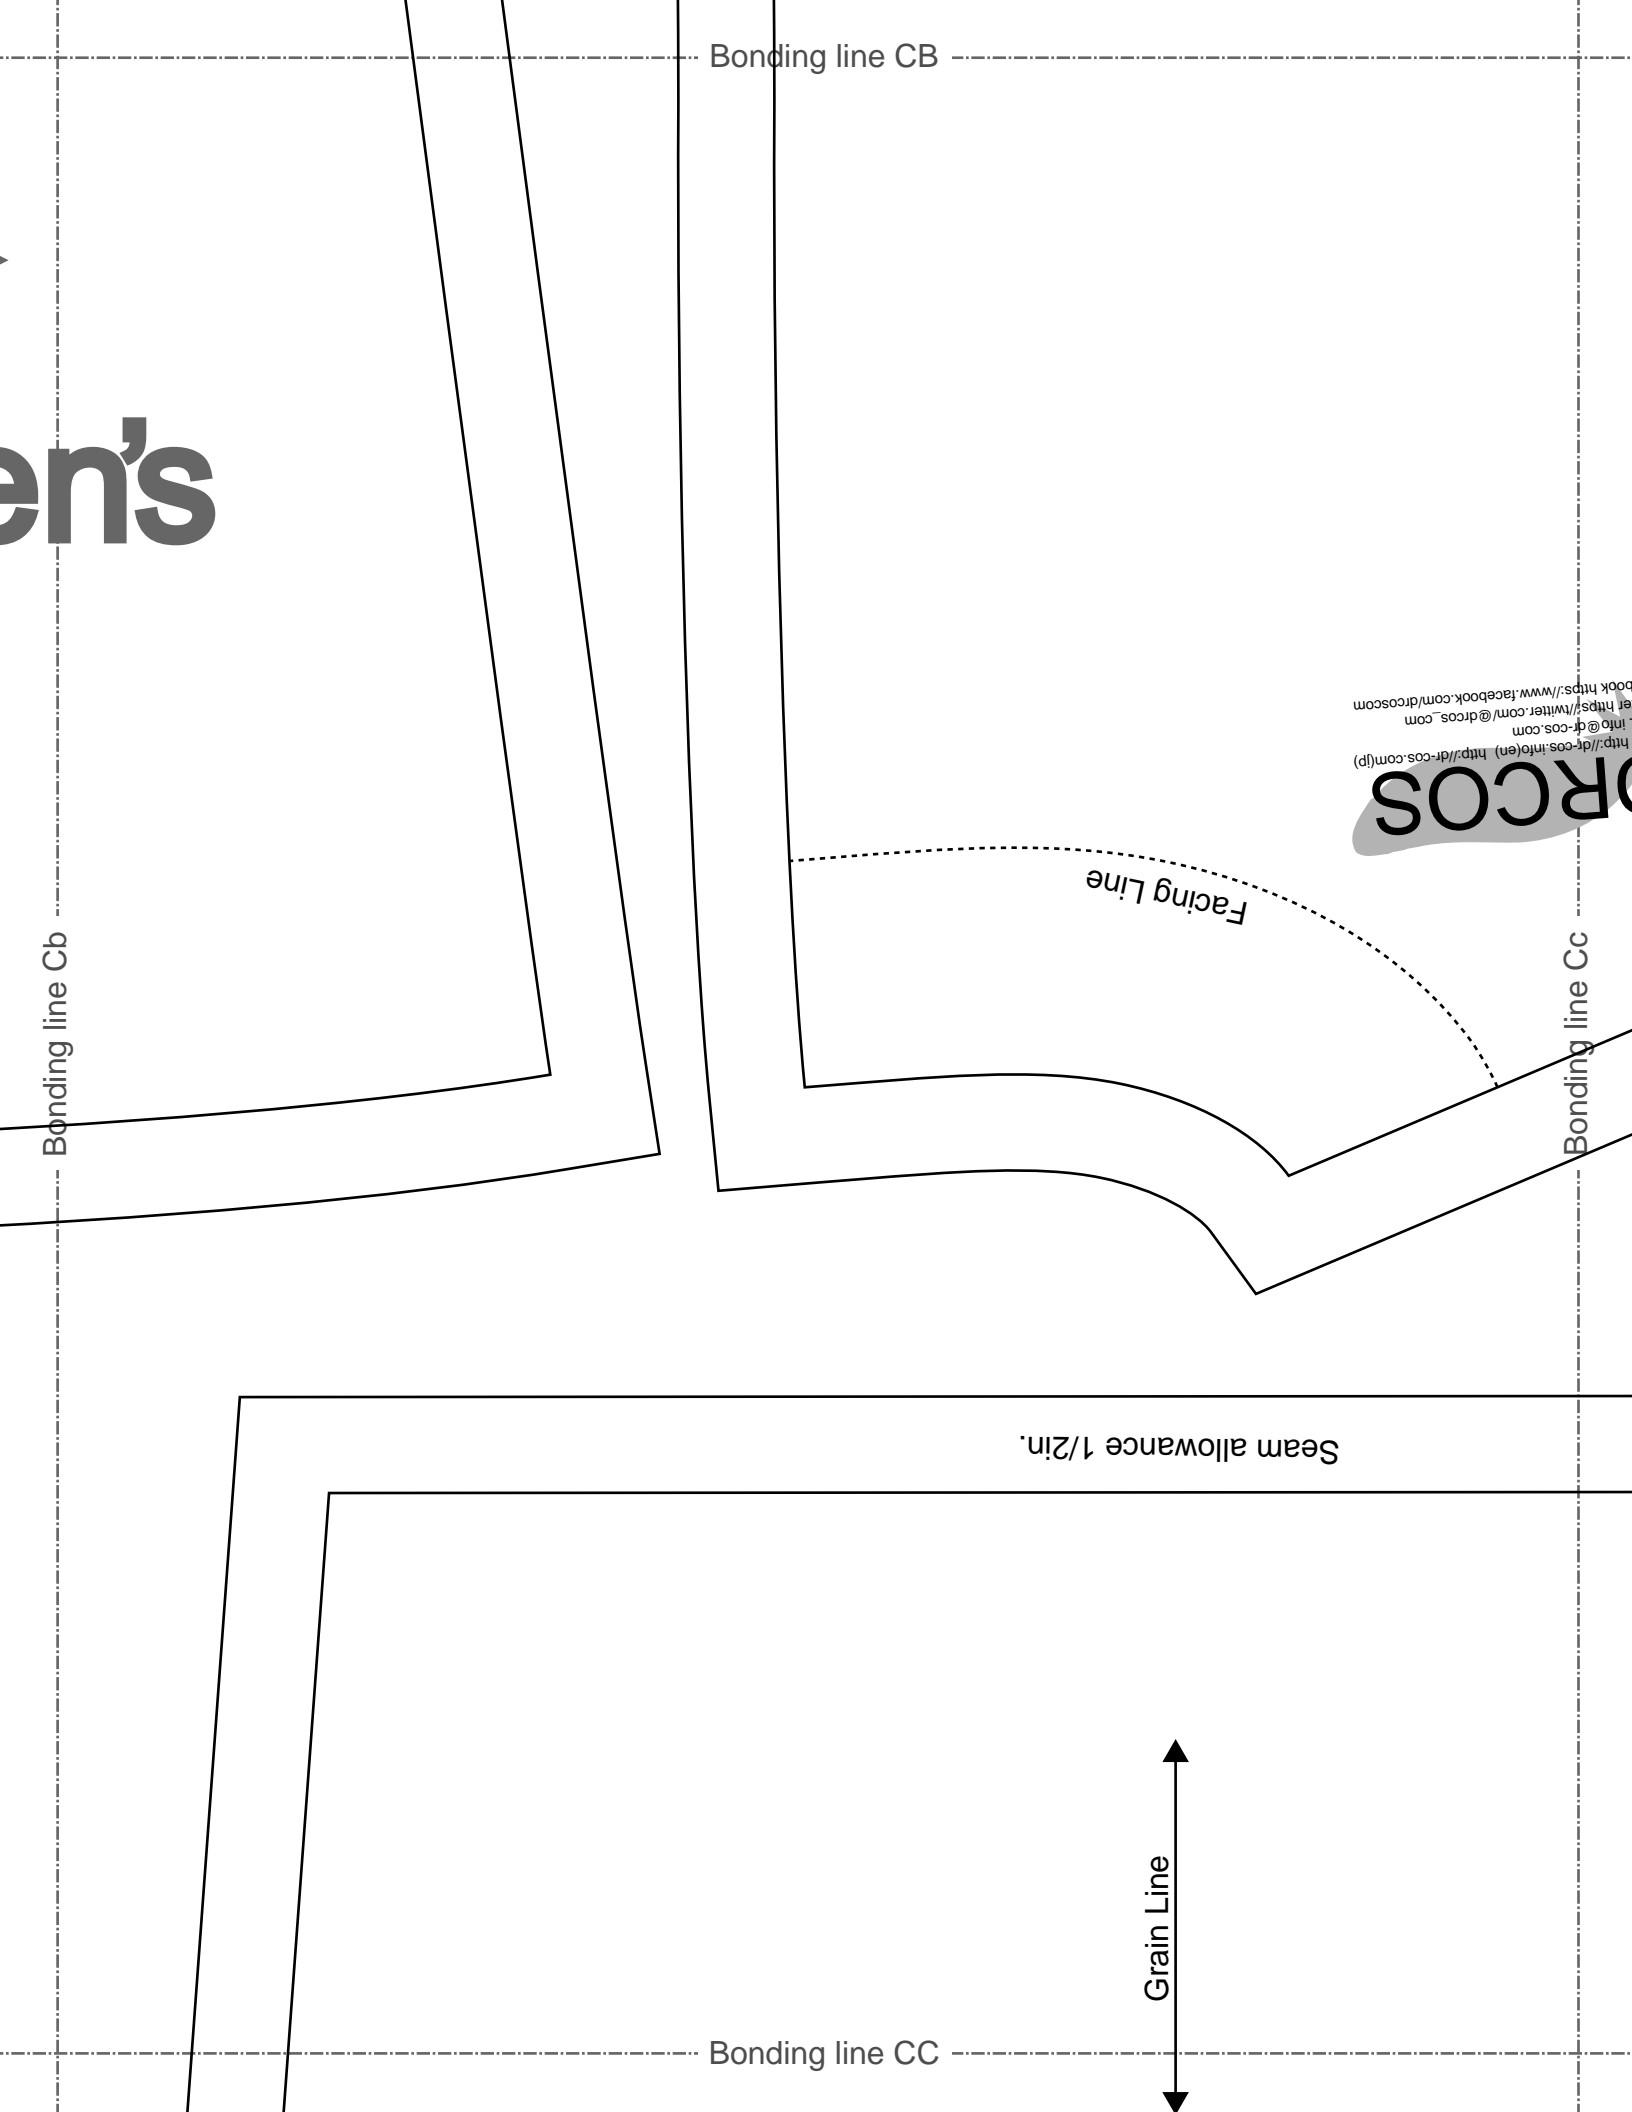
Bonding line CB

en's

Bonding line Cb

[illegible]book https://www.facebook.com/drcoscom
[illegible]er https://twitter.com/@drcos_com
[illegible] info@dr-cos.com
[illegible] http://dr-cos.info(en) http://dr-cos.com(jp)
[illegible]RCOS

Facing Line

Bonding line Cc

Seam allowance 1/2in.

Grain Line

Bonding line CC